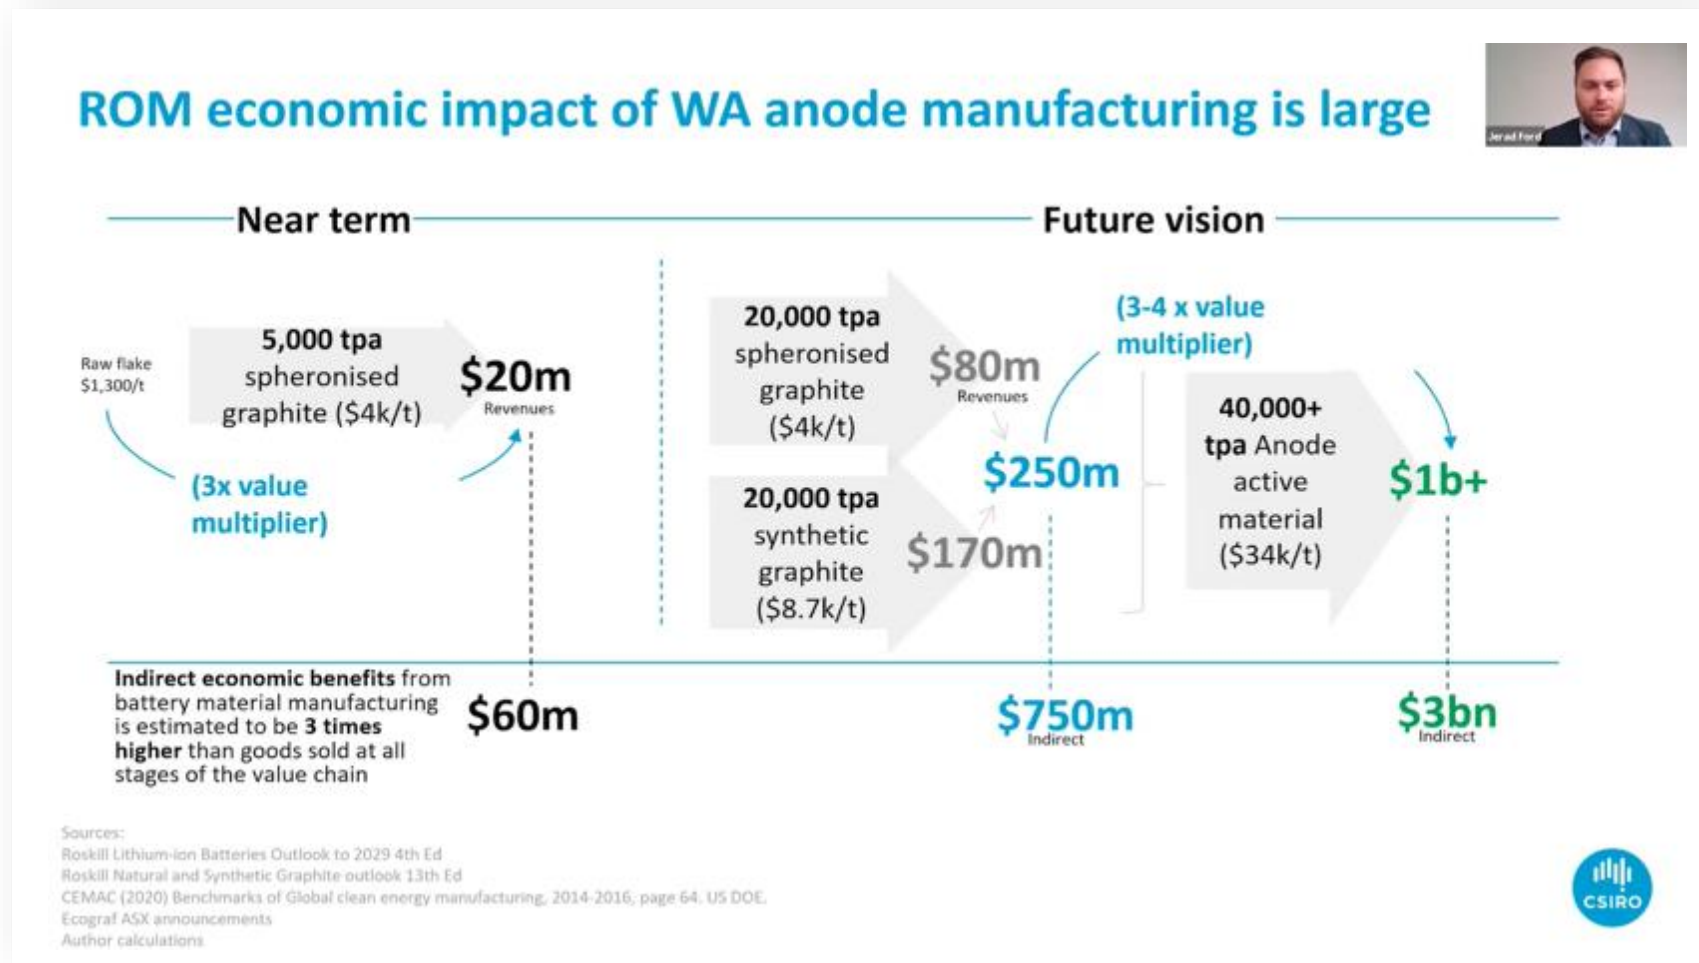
ROM economic impact of WA anode manufacturing is large

Jerad Ford

Near term

Future vision

Raw flake $1,300/t

5,000 tpa spheronised graphite ($4k/t)

$20m
Revenues

(3x value multiplier)

20,000 tpa spheronised graphite ($4k/t)

$80m
Revenues

20,000 tpa synthetic graphite ($8.7k/t)

$170m

$250m

(3-4 x value multiplier)

40,000+ tpa Anode active material ($34k/t)

$1b+

**Indirect economic benefits** from battery material manufacturing is estimated to be **3 times higher** than goods sold at all stages of the value chain

$60m

$750m
Indirect

$3bn
Indirect

Sources:
Roskill Lithium-ion Batteries Outlook to 2029 4th Ed
Roskill Natural and Synthetic Graphite outlook 13th Ed
CEMAC (2020) Benchmarks of Global clean energy manufacturing, 2014-2016, page 64. US DOE.
Ecograf ASX announcements
Author calculations

CSIRO